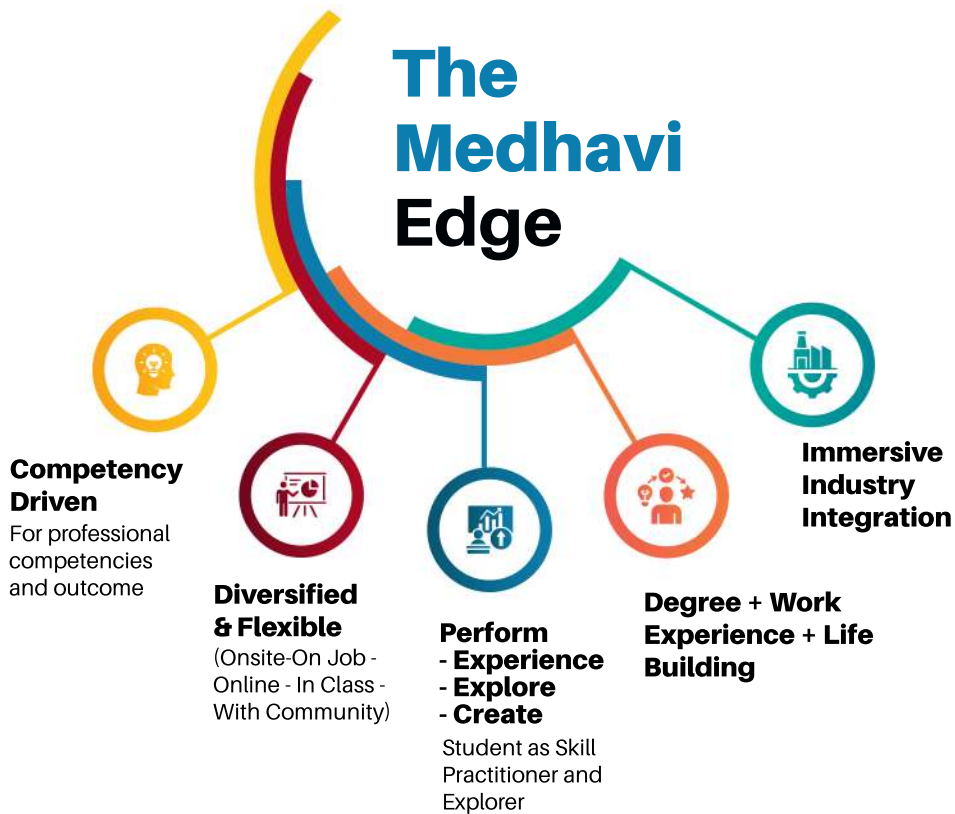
The Medhavi Edge

Competency Driven
For professional competencies and outcome

Diversified & Flexible
(Onsite-On Job - Online - In Class - With Community)

Perform
- Experience
- Explore
- Create
Student as Skill Practitioner and Explorer

Degree + Work Experience + Life Building

Immersive Industry Integration